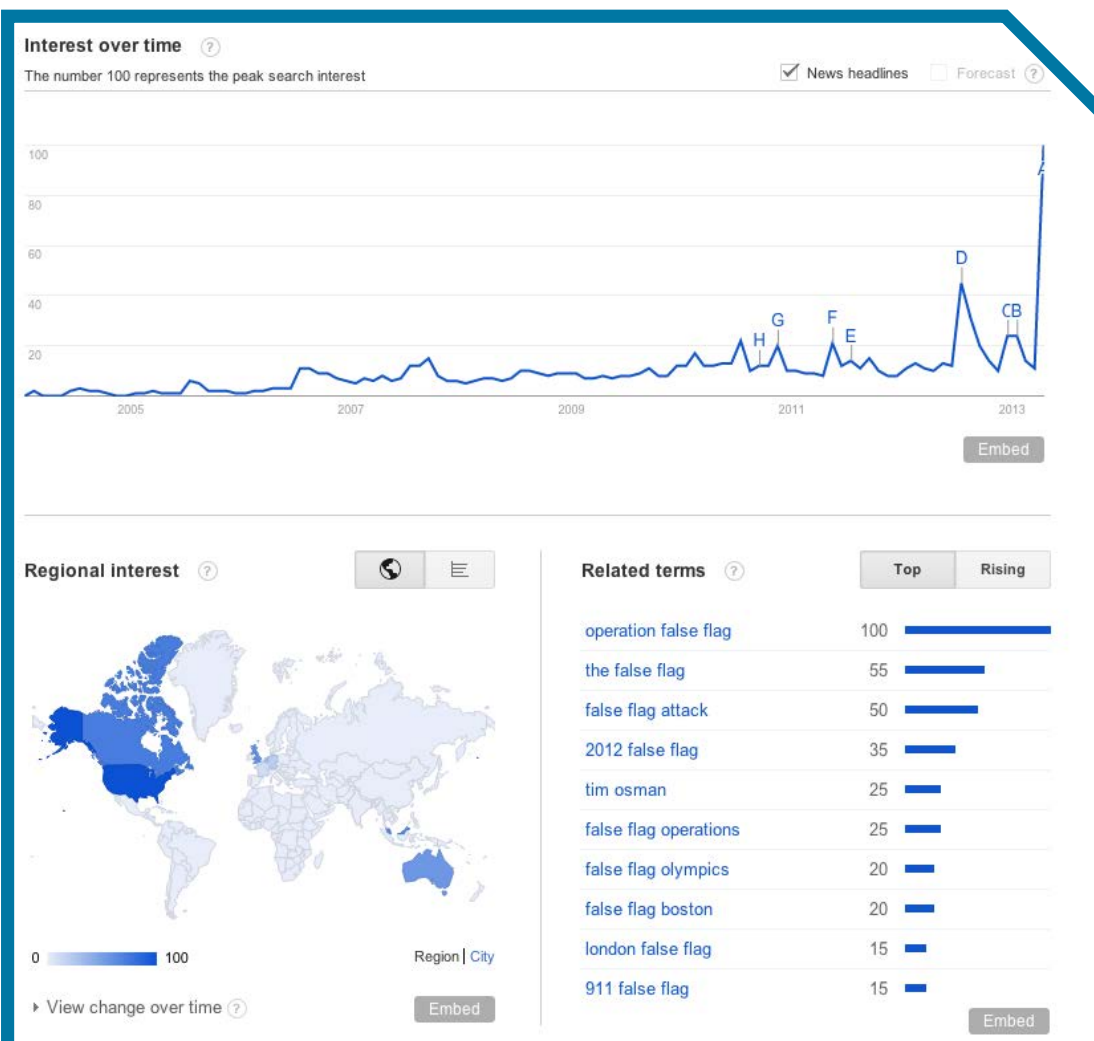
Interest over time ?
The number 100 represents the peak search interest

News headlines Forecast ?

100
80
60
40
20

2005 2007 2009 2011 2013

H G F E D C B A

Embed

Regional interest ?

0 100

Region | City

View change over time ?

Embed

Related terms ?

Top Rising

| | |
|---|---|
| operation false flag | 100 |
| the false flag | 55 |
| false flag attack | 50 |
| 2012 false flag | 35 |
| tim osman | 25 |
| false flag operations | 25 |
| false flag olympics | 20 |
| false flag boston | 20 |
| london false flag | 15 |
| 911 false flag | 15 |

Embed